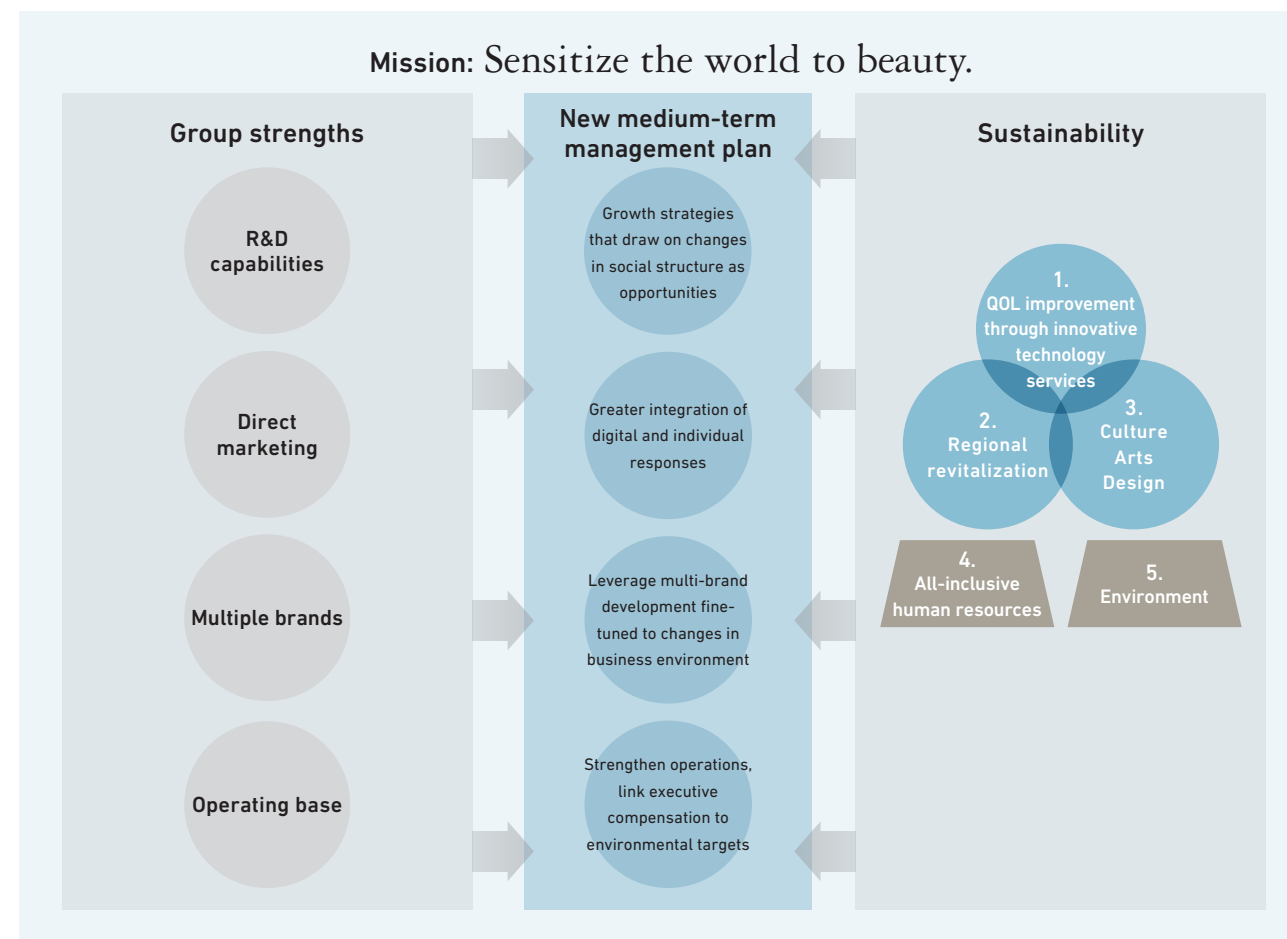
Mission: Sensitize the world to beauty.

Group strengths

R&D capabilities

Direct marketing

Multiple brands

Operating base

New medium-term management plan

Growth strategies that draw on changes in social structure as opportunities

Greater integration of digital and individual responses

Leverage multi-brand development fine-tuned to changes in business environment

Strengthen operations, link executive compensation to environmental targets

Sustainability

1. QOL improvement through innovative technology services

2. Regional revitalization

3. Culture Arts Design

4. All-inclusive human resources

5. Environment